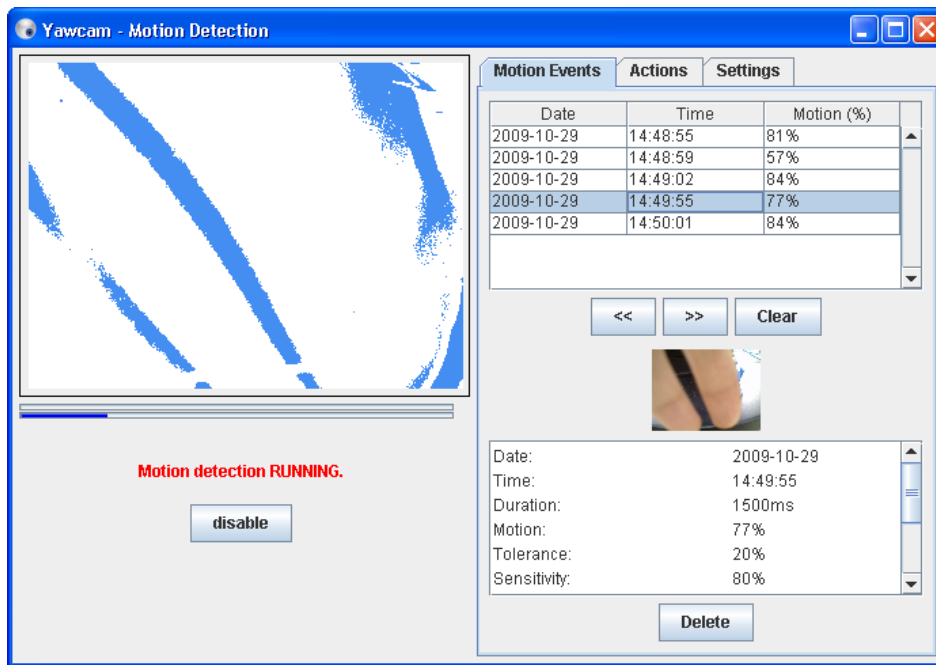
Yawcam - Motion Detection

Motion detection RUNNING.

disable

Motion Events | Actions | Settings

| Date | Time | Motion (%) |
|---|---|---|
| 2009-10-29 | 14:48:55 | 81% |
| 2009-10-29 | 14:48:59 | 57% |
| 2009-10-29 | 14:49:02 | 84% |
| 2009-10-29 | 14:49:55 | 77% |
| 2009-10-29 | 14:50:01 | 84% |

<< >> Clear

| | |
|---|---|
| Date: | 2009-10-29 |
| Time: | 14:49:55 |
| Duration: | 1500ms |
| Motion: | 77% |
| Tolerance: | 20% |
| Sensitivity: | 80% |

Delete